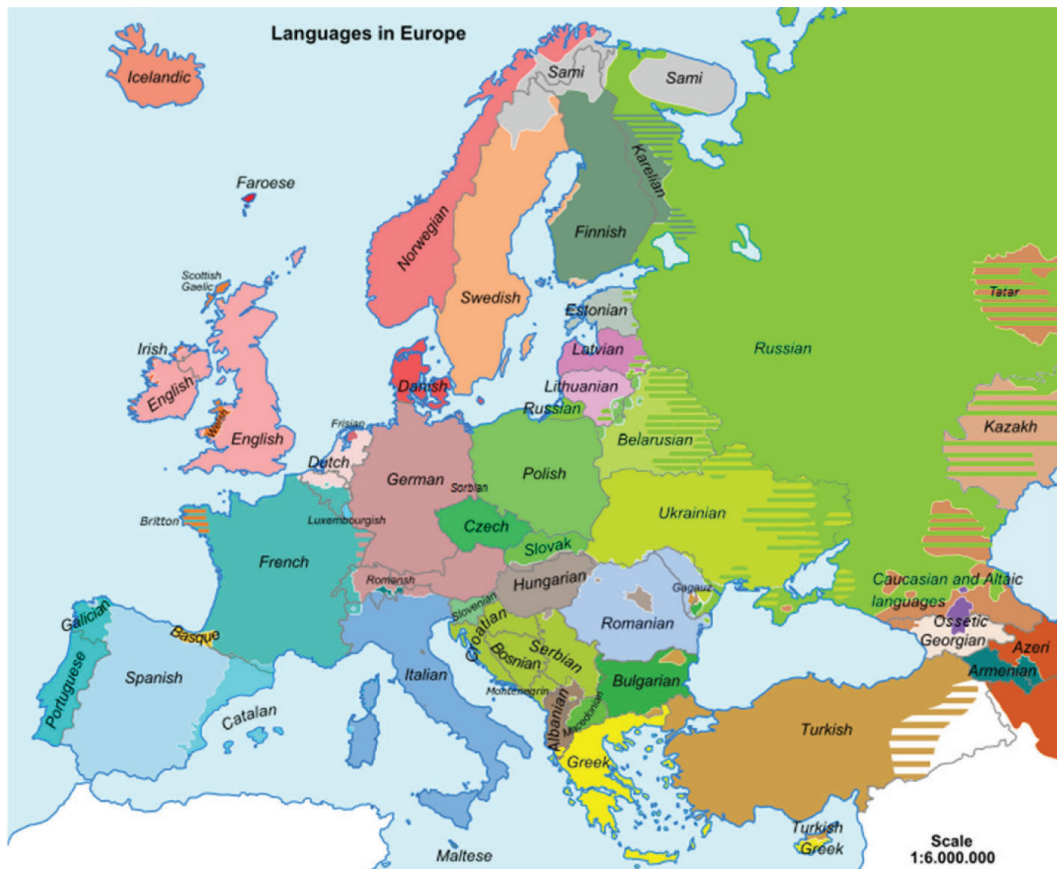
Languages in Europe

Icelandic
Sami
Sami
Karelian
Faroese
Finnish
Norwegian
Swedish
Scottish Gaelic
Estonian
Russian
Tatar
Irish
Latvian
English
Danish
Lithuanian
Welsh
Frisian
Russian
Kazakh
English
Belarusian
Dutch
German
Polish
Sorbian
Britton
Luxembourgish
Czech
Ukrainian
Slovak
French
Romansh
Hungarian
Gagauz
Caucasian and Altaic languages
Slovenian
Galician
Romanian
Ossetic
Croatian
Basque
Serbian
Georgian
Azeri
Bosnian
Armenian
Spanish
Italian
Bulgarian
Portuguese
Montenegrin
Catalan
Albanian
Macedonian
Turkish
Greek
Turkish
Greek
Maltese
Scale
1:6.000.000